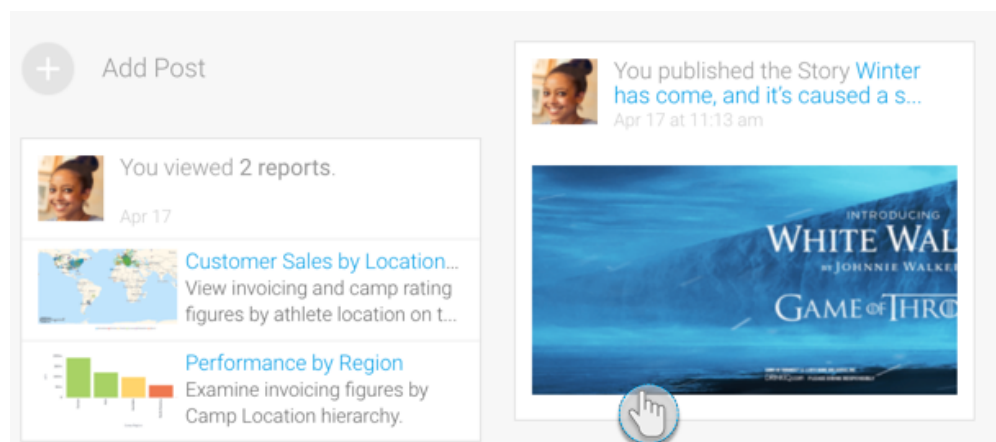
Add Post

You viewed 2 reports.

Apr 17

Customer Sales by Location...
View invoicing and camp rating figures by athlete location on t...

Performance by Region
Examine invoicing figures by Camp Location hierarchy.

You published the Story Winter has come, and it's caused a s...
Apr 17 at 11:13 am

INTRODUCING
WHITE WAL
BY JOHNNIE WALKER
GAME OF THRO
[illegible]